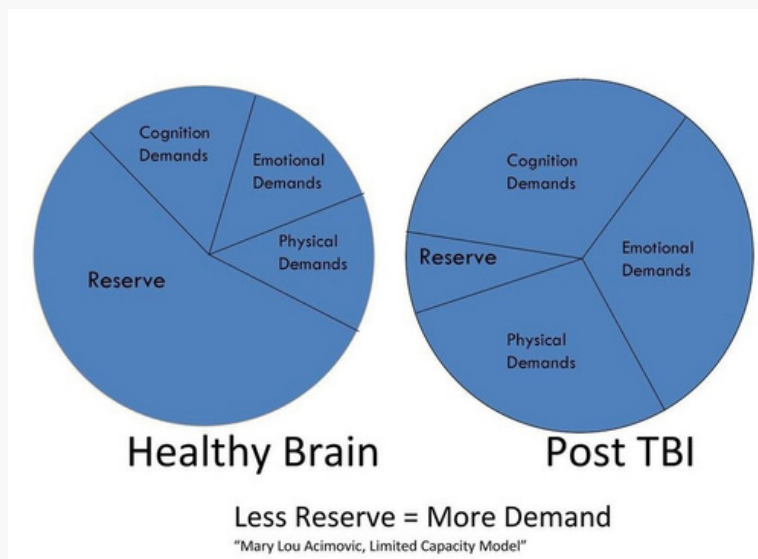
Cognition Demands

Emotional Demands

Physical Demands

Reserve

Healthy Brain

Cognition Demands

Reserve

Emotional Demands

Physical Demands

Post TBI

Less Reserve = More Demand

"Mary Lou Acimovic, Limited Capacity Model"